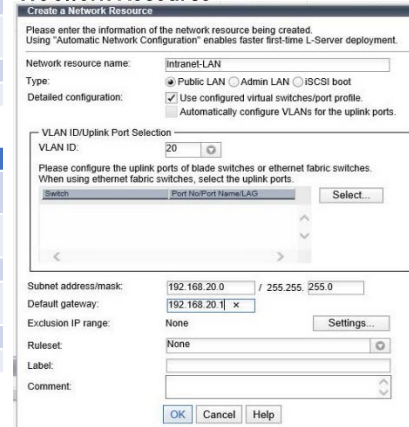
Create a Network Resource

Please enter the information of the network resource being created.
Using "Automatic Network Configuration" enables faster first-time L-Server deployment.

Network resource name: Intranet-LAN

Type: Public LAN Admin LAN iSCSI boot

Detailed configuration: Use configured virtual switches/port profile.
Automatically configure VLANs for the uplink ports.

VLAN ID/Uplink Port Selection

VLAN ID: 20

Please configure the uplink ports of blade switches or ethernet fabric switches.
When using ethernet fabric switches, select the uplink ports.

| Switch | Port No/Port Name/LAG |
|---|---|

Select...

Subnet address/mask: 192.168.20.0 / 255.255. 255.0

Default gateway: 192.168.20.1 ×

Exclusion IP range: None Settings...

Ruleset: None

Label:

Comment:

OK Cancel Help